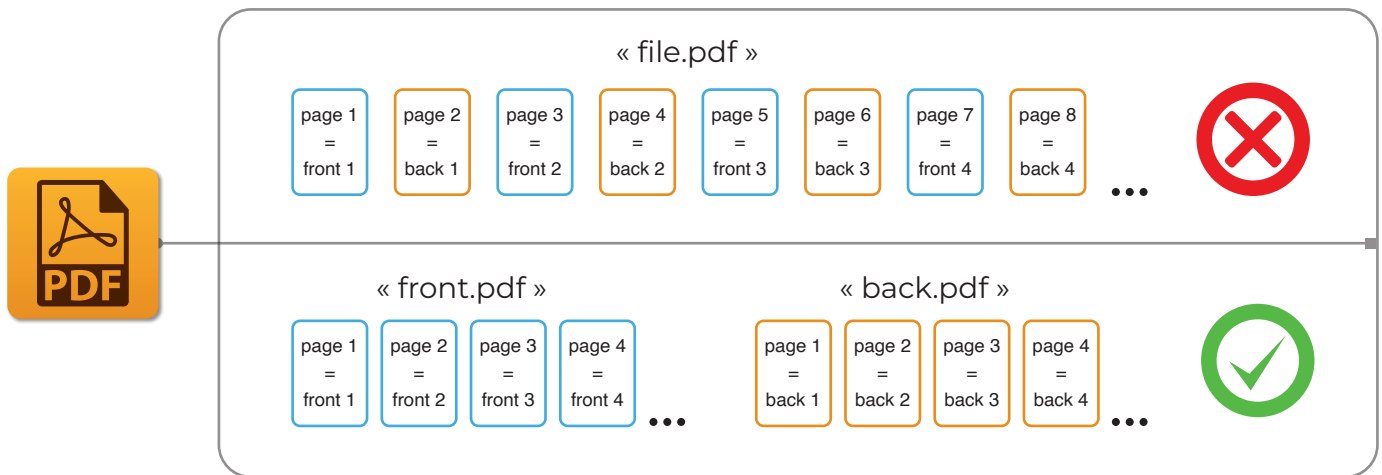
PDF

« file.pdf »

page 1 = front 1

page 2 = back 1

page 3 = front 2

page 4 = back 2

page 5 = front 3

page 6 = back 3

page 7 = front 4

page 8 = back 4

...

« front.pdf »

page 1 = front 1

page 2 = front 2

page 3 = front 3

page 4 = front 4

...

« back.pdf »

page 1 = back 1

page 2 = back 2

page 3 = back 3

page 4 = back 4

...